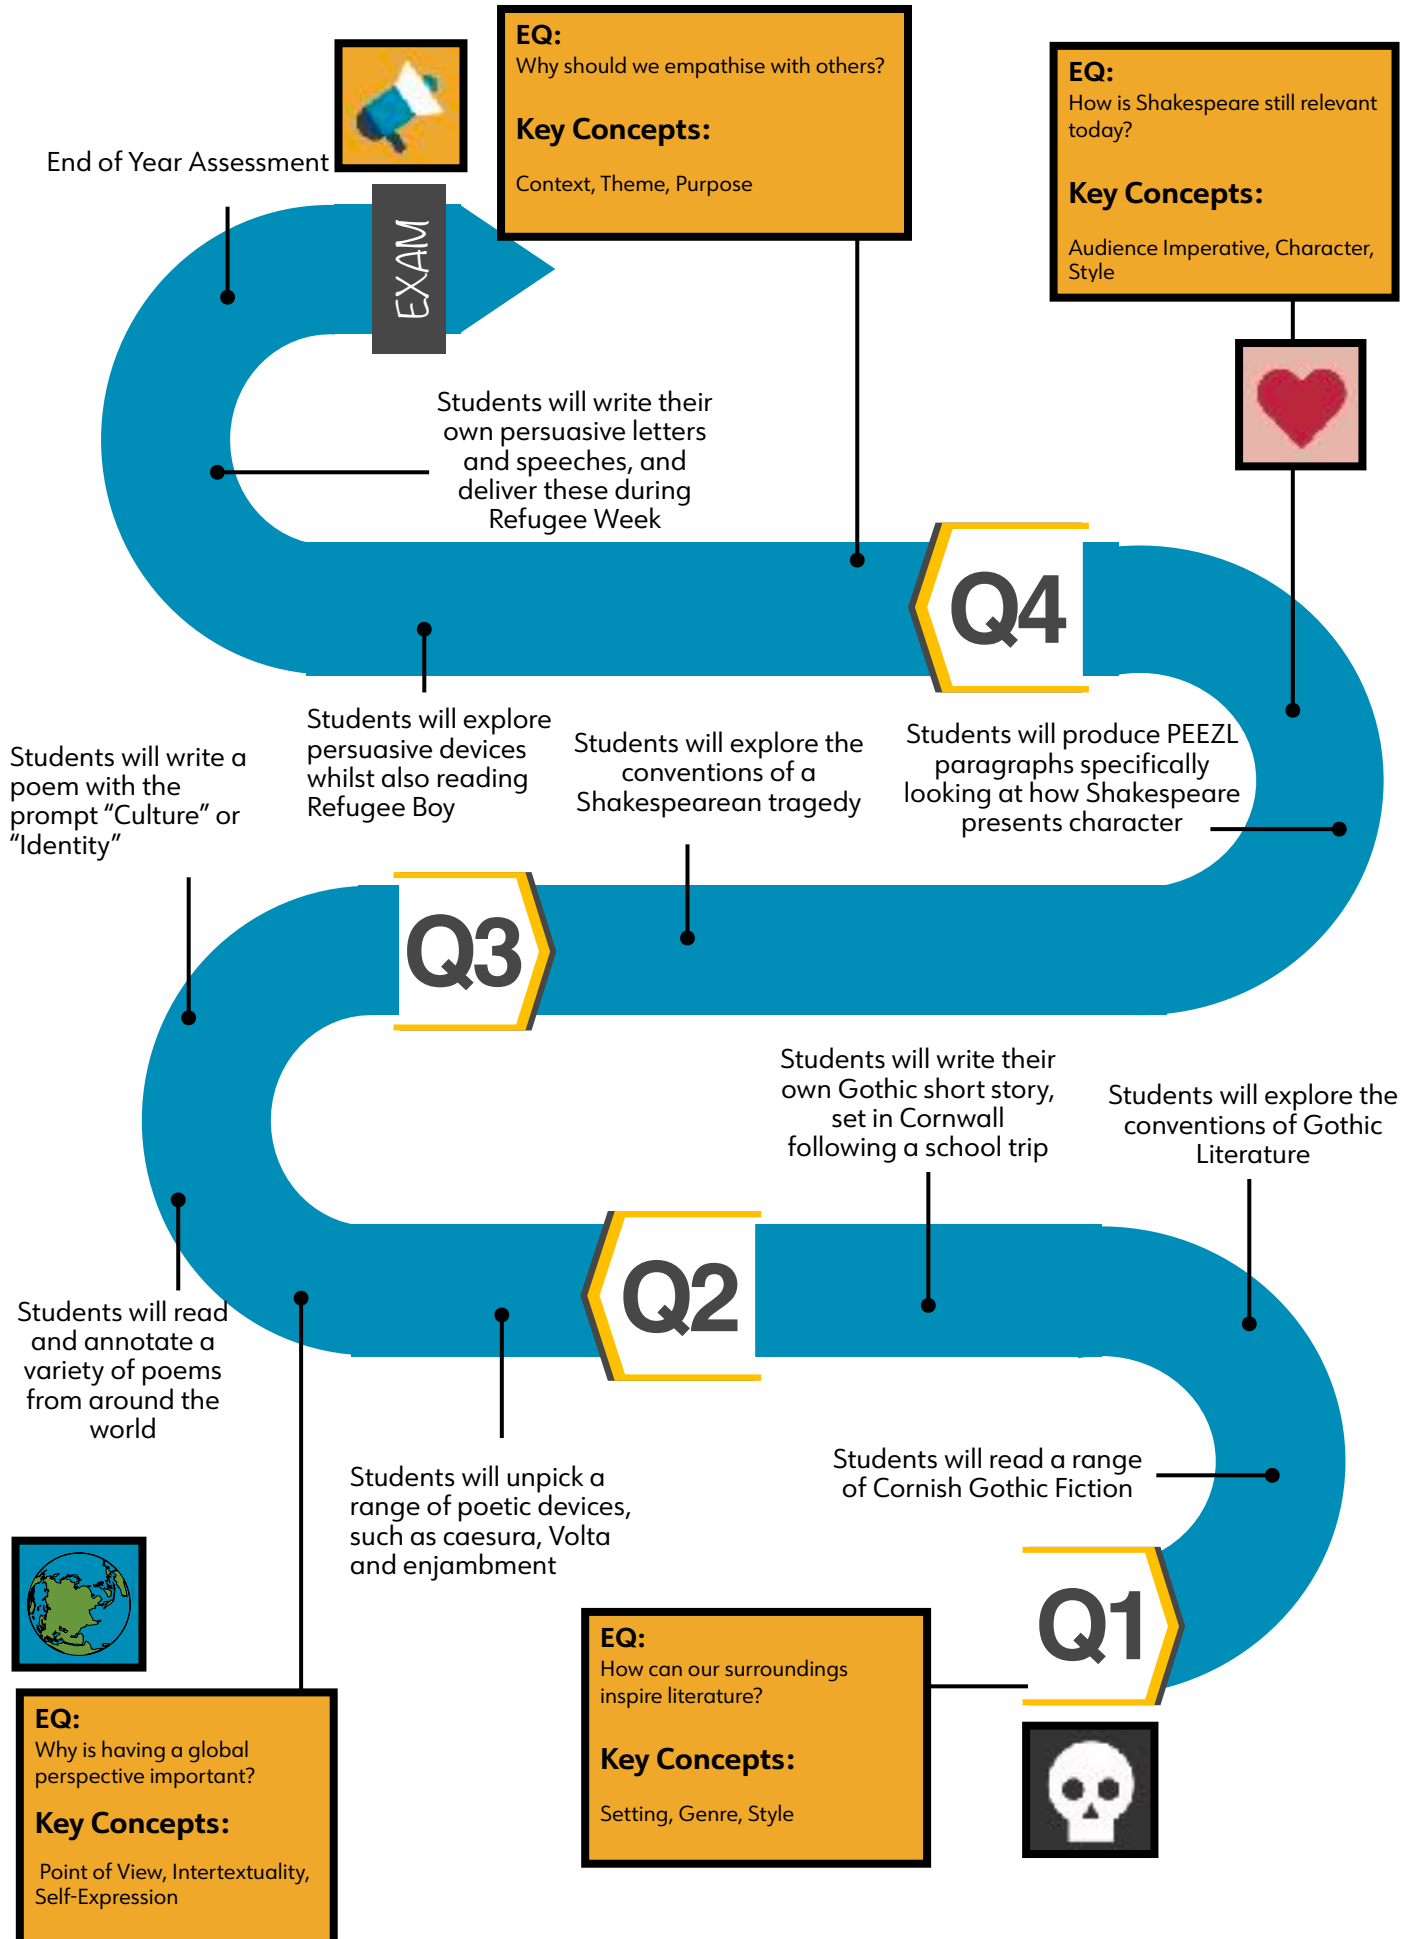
EQ:
Why should we empathise with others?

Key Concepts:

Context, Theme, Purpose

EQ:
How is Shakespeare still relevant today?

Key Concepts:

Audience Imperative, Character, Style

End of Year Assessment

EXAM

Students will write their own persuasive letters and speeches, and deliver these during Refugee Week

Q4

Students will explore persuasive devices whilst also reading Refugee Boy

Students will explore the conventions of a Shakespearean tragedy

Students will produce PEEZL paragraphs specifically looking at how Shakespeare presents character

Students will write a poem with the prompt "Culture" or "Identity"

Q3

Students will write their own Gothic short story, set in Cornwall following a school trip

Students will explore the conventions of Gothic Literature

Q2

Students will read and annotate a variety of poems from around the world

Students will unpick a range of poetic devices, such as caesura, Volta and enjambment

Students will read a range of Cornish Gothic Fiction

Q1

EQ:
How can our surroundings inspire literature?

Key Concepts:

Setting, Genre, Style

EQ:
Why is having a global perspective important?

Key Concepts:

Point of View, Intertextuality, Self-Expression